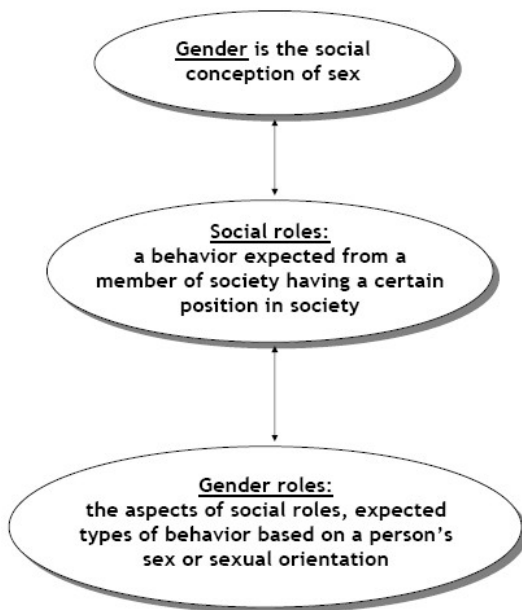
Gender is the social conception of sex

Social roles:
a behavior expected from a member of society having a certain position in society

Gender roles:
the aspects of social roles, expected types of behavior based on a person's sex or sexual orientation